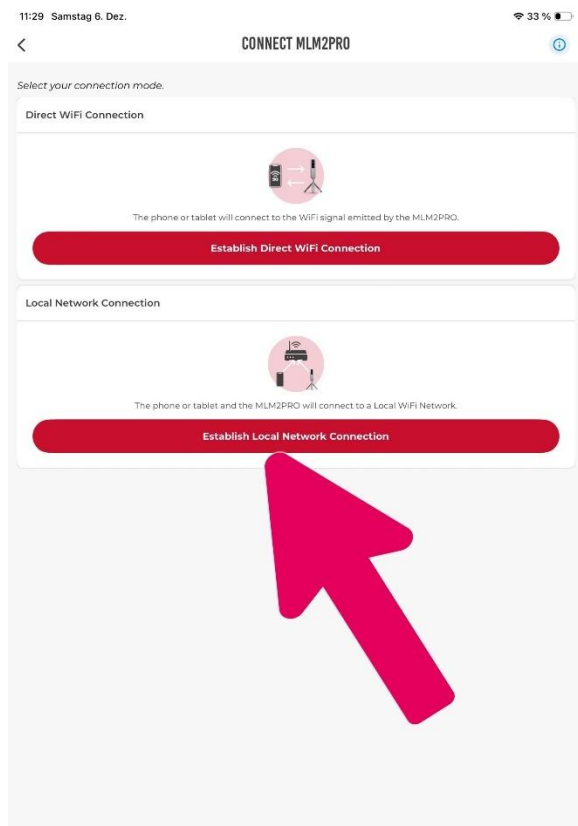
11:29 Samstag 6. Dez.

33 %

<

CONNECT MLM2PRO

Select your connection mode.

Direct WiFi Connection

The phone or tablet will connect to the WiFi signal emitted by the MLM2PRO.

Establish Direct WiFi Connection

Local Network Connection

The phone or tablet and the MLM2PRO will connect to a Local WiFi Network.

Establish Local Network Connection